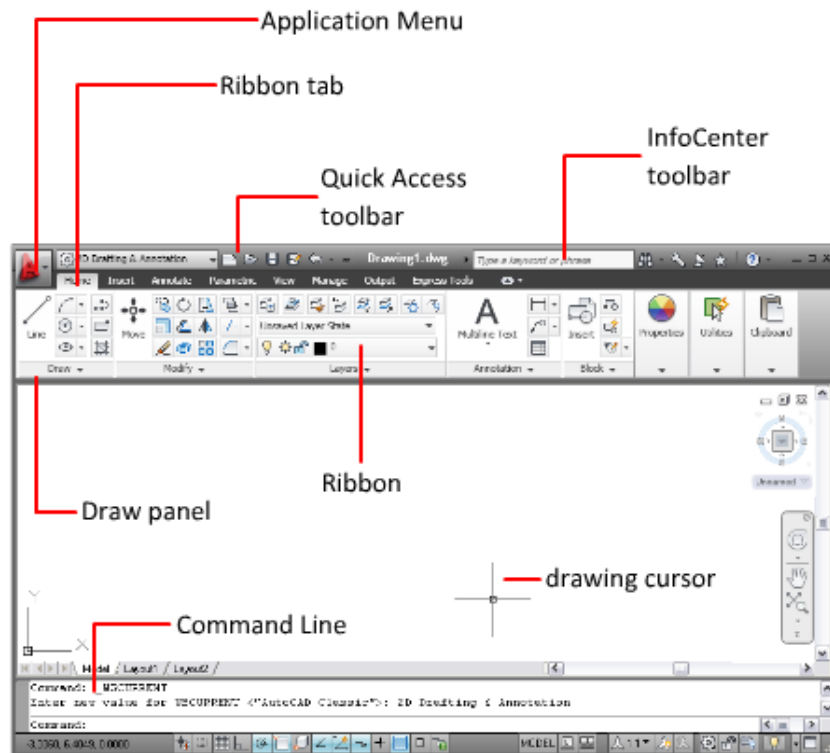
Application Menu

Ribbon tab

InfoCenter toolbar

Quick Access toolbar

2D Drafting & Annotation

Drawing1.dwg

Type a keyword or phrase

Home Insert Annotate Parametric View Manage Output Express Tools

Line

Move

Unsaved Layer State

Multiline Text

Insert

Properties

Utilities

Clipboard

Draw

Modify

Layers

Annotation

Block

Unnamed

Ribbon

Draw panel

drawing cursor

Command Line

Model Layout1 Layout2

Command: _WSCURRENT

Enter new value for WSCURRENT <"AutoCAD Classic">: 2D Drafting & Annotation

Command:

3.2360, 6.4049, 0.0000

MODEL